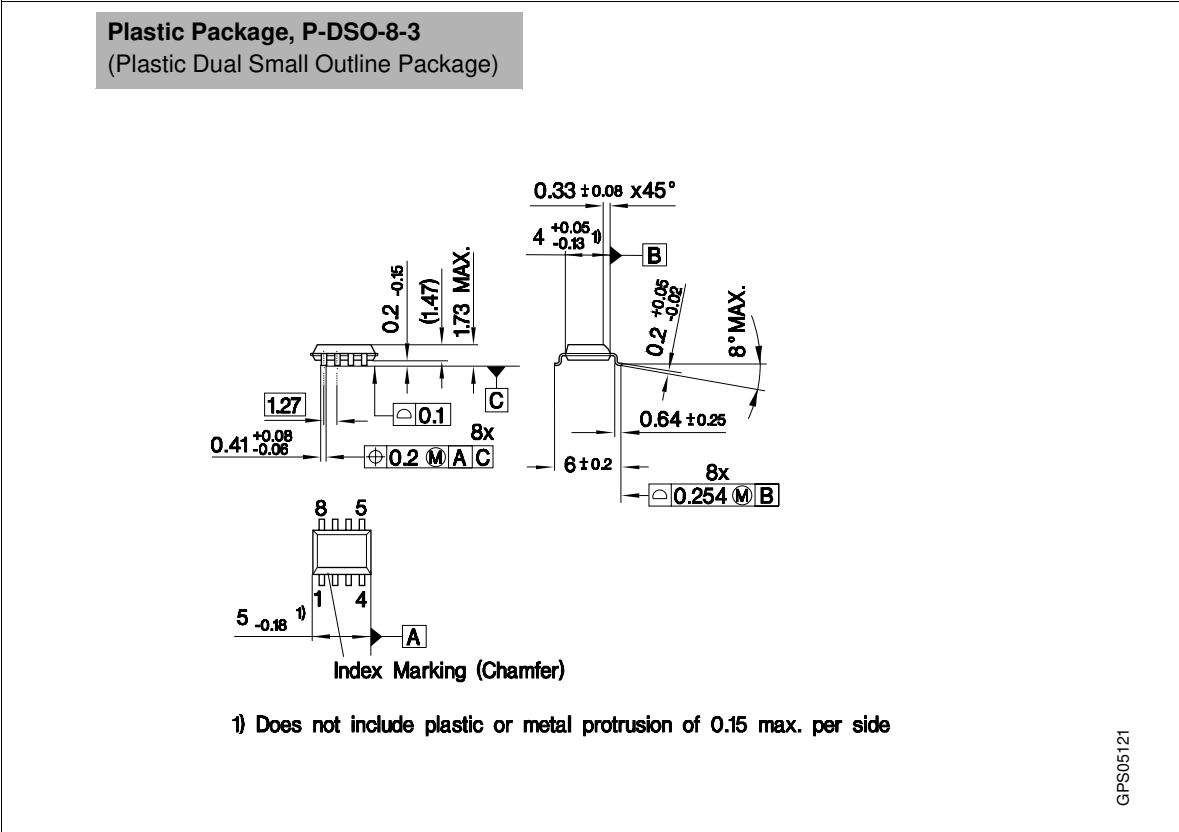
**Plastic Package, P-DSO-8-3**
(Plastic Dual Small Outline Package)

$0.33 \pm 0.08$ x45°

$4^{+0.05}_{-0.13}$ 1)

B

$0.2_{-0.15}$

(1.47)

1.73 MAX.

$0.2^{+0.05}_{-0.02}$

8° MAX.

C

1.27

0.1

$0.64 \pm 0.25$

$0.41^{+0.08}_{-0.06}$

8x

0.2 M A C

$6 \pm 0.2$

8x

0.254 M B

8 5

1 4

$5_{-0.18}$ 1)

A

Index Marking (Chamfer)

1) Does not include plastic or metal protrusion of 0.15 max. per side

GPS05121